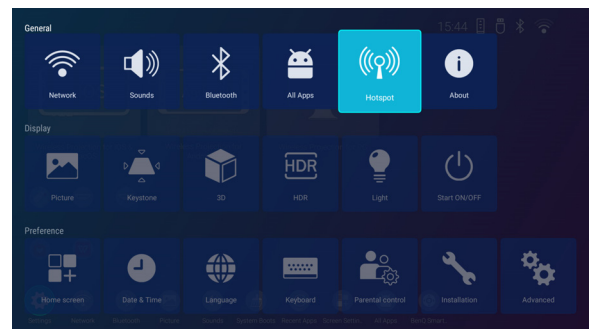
General

15:44

Network

Sounds

Bluetooth

All Apps

Hotspot

About

Display

Picture

Keystone

3D

HDR

HDR

Light

Start ON/OFF

Preference

Home screen

Date & Time

Language

Keyboard

Parental control

Installation

Advanced